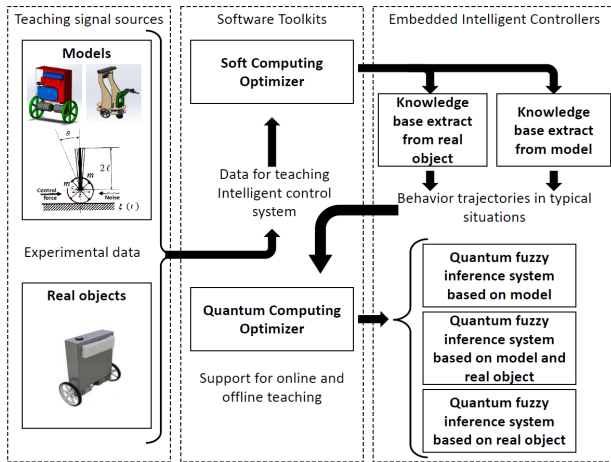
Teaching signal sources

Models

$\theta$

$2\ell$

$m$

$M$

Control force

Noise

$\xi(t)$

Experimental data

Real objects

Software Toolkits

Soft Computing Optimizer

Data for teaching Intelligent control system

Quantum Computing Optimizer

Support for online and offline teaching

Embedded Intelligent Controllers

Knowledge base extract from real object

Knowledge base extract from model

Behavior trajectories in typical situations

Quantum fuzzy inference system based on model

Quantum fuzzy inference system based on model and real object

Quantum fuzzy inference system based on real object